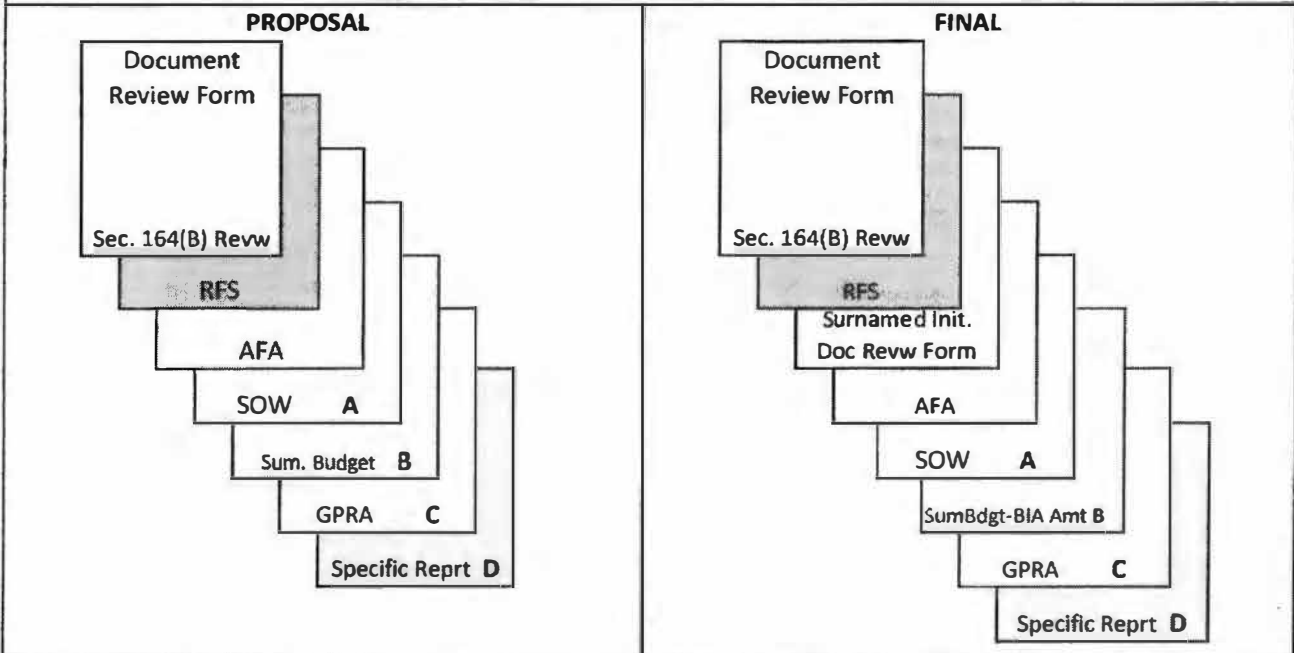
| PROPOSAL | FINAL |
|---|---|
| Document Review Form<br>Sec. 164(B) Revw<br>RFS<br>AFA<br>SOW **A**<br>Sum. Budget **B**<br>GPRA **C**<br>Specific Reprt **D** | Document Review Form<br>Sec. 164(B) Revw<br>RFS<br>Surnamed Init. Doc Revw Form<br>AFA<br>SOW **A**<br>SumBdgt-BIA Amt B<br>GPRA **C**<br>Specific Reprt **D** |